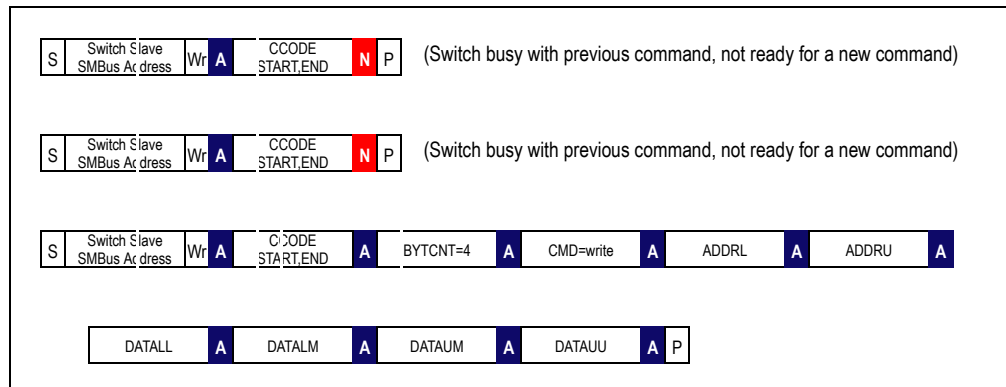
S Switch Slave SMBus Address Wr A CCODE START,END N P (Switch busy with previous command, not ready for a new command)

S Switch Slave SMBus Address Wr A CCODE START,END N P (Switch busy with previous command, not ready for a new command)

S Switch Slave SMBus Address Wr A CCODE START,END A BYTCNT=4 A CMD=write A ADDRL A ADDRU A

DATALL A DATALM A DATAUM A DATAUU A P